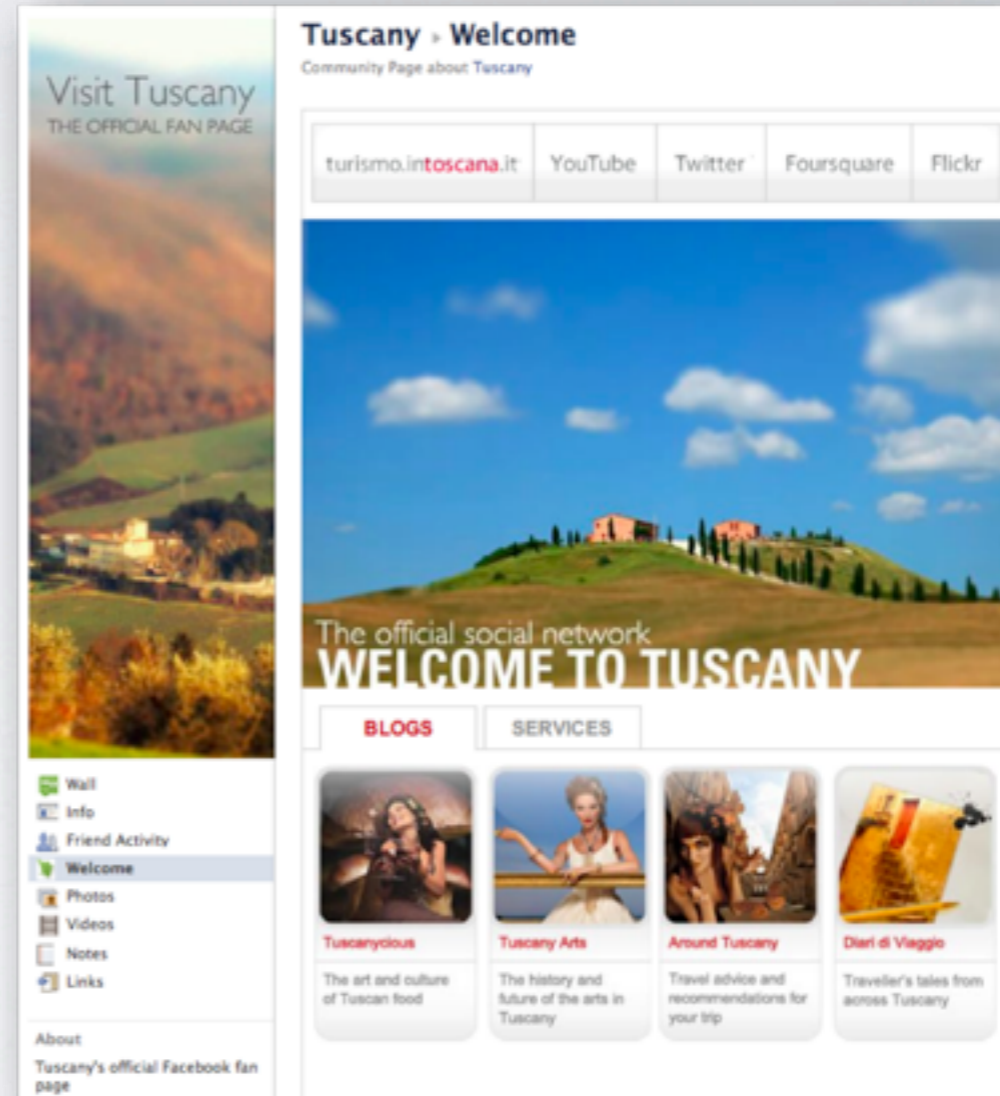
Visit Tuscany
THE OFFICIAL FAN PAGE

Wall
Info
Friend Activity
Welcome
Photos
Videos
Notes
Links

About
Tuscany's official Facebook fan page

Tuscany ▸ Welcome
Community Page about Tuscany

turismo.intoscana.it
YouTube
Twitter
Foursquare
Flickr

The official social network
WELCOME TO TUSCANY

BLOGS
SERVICES

Tuscanycious
The art and culture of Tuscan food

Tuscany Arts
The history and future of the arts in Tuscany

Around Tuscany
Travel advice and recommendations for your trip

Diari di Viaggio
Traveller's tales from across Tuscany